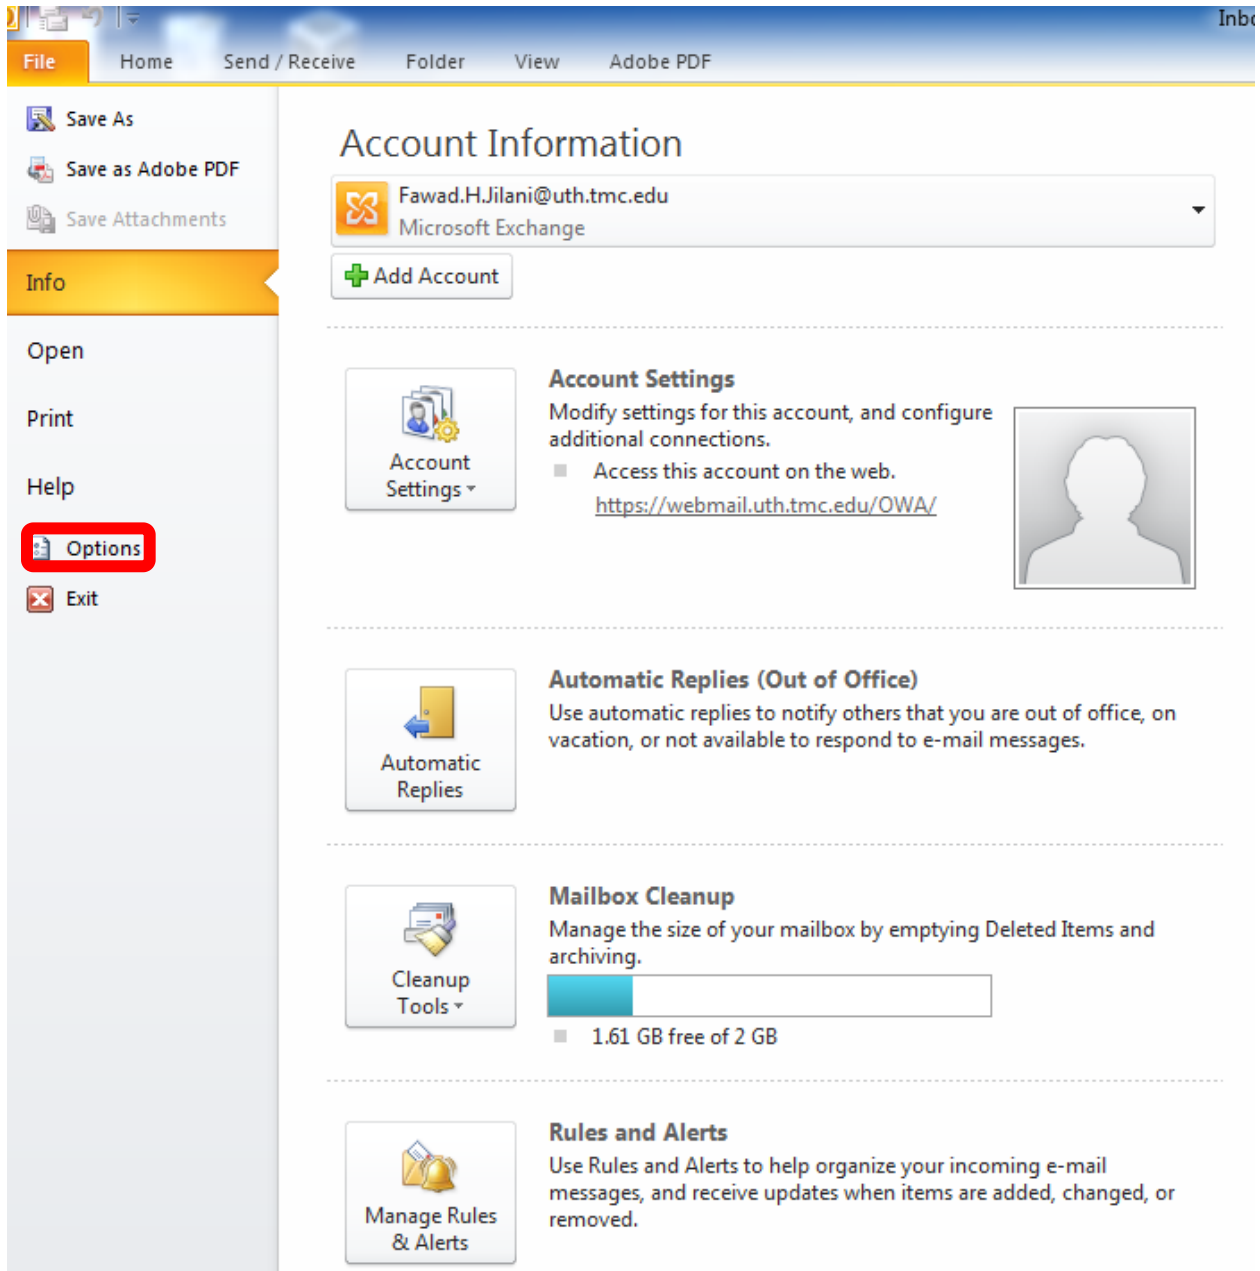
Inbo

File Home Send / Receive Folder View Adobe PDF

Save As

Save as Adobe PDF

Save Attachments

Info

Open

Print

Help

Options

Exit

Account Information

Fawad.H.Jilani@uth.tmc.edu
Microsoft Exchange

Add Account

Account Settings

Account Settings

Modify settings for this account, and configure additional connections.

Access this account on the web.

https://webmail.uth.tmc.edu/OWA/

Automatic Replies

Automatic Replies (Out of Office)

Use automatic replies to notify others that you are out of office, on vacation, or not available to respond to e-mail messages.

Cleanup Tools

Mailbox Cleanup

Manage the size of your mailbox by emptying Deleted Items and archiving.

1.61 GB free of 2 GB

Manage Rules & Alerts

Rules and Alerts

Use Rules and Alerts to help organize your incoming e-mail messages, and receive updates when items are added, changed, or removed.